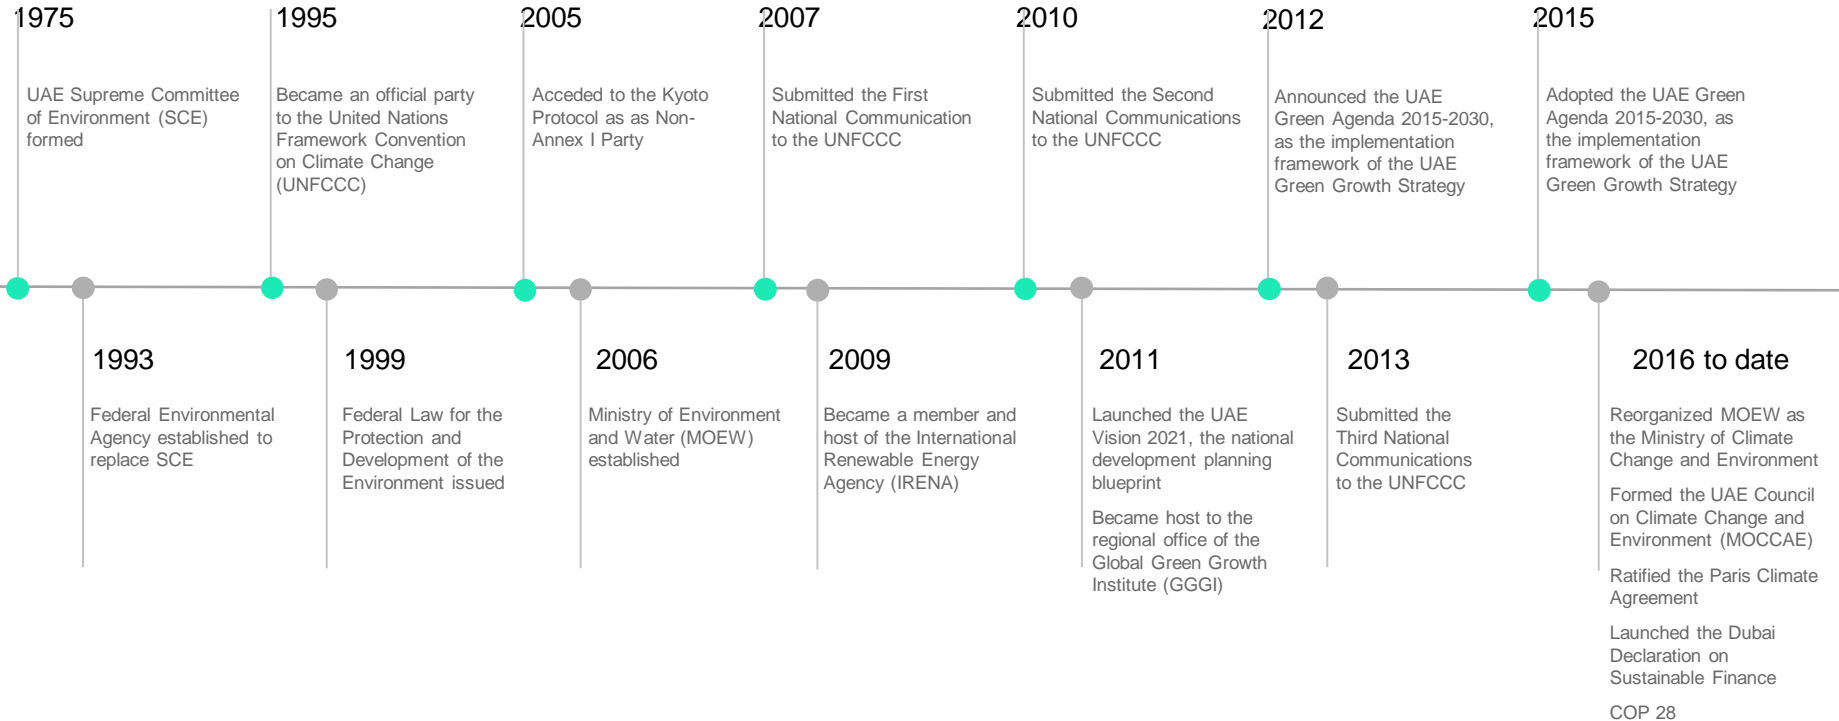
1975

UAE Supreme Committee of Environment (SCE) formed

1993

Federal Environmental Agency established to replace SCE

1995

Became an official party to the United Nations Framework Convention on Climate Change (UNFCCC)

1999

Federal Law for the Protection and Development of the Environment issued

2005

Acceded to the Kyoto Protocol as as Non-Annex I Party

2006

Ministry of Environment and Water (MOEW) established

2007

Submitted the First National Communication to the UNFCCC

2009

Became a member and host of the International Renewable Energy Agency (IRENA)

2010

Submitted the Second National Communications to the UNFCCC

2011

Launched the UAE Vision 2021, the national development planning blueprint

Became host to the regional office of the Global Green Growth Institute (GGGI)

2012

Announced the UAE Green Agenda 2015-2030, as the implementation framework of the UAE Green Growth Strategy

2013

Submitted the Third National Communications to the UNFCCC

2015

Adopted the UAE Green Agenda 2015-2030, as the implementation framework of the UAE Green Growth Strategy

2016 to date

Reorganized MOEW as the Ministry of Climate Change and Environment

Formed the UAE Council on Climate Change and Environment (MOCCAE)

Ratified the Paris Climate Agreement

Launched the Dubai Declaration on Sustainable Finance

COP 28